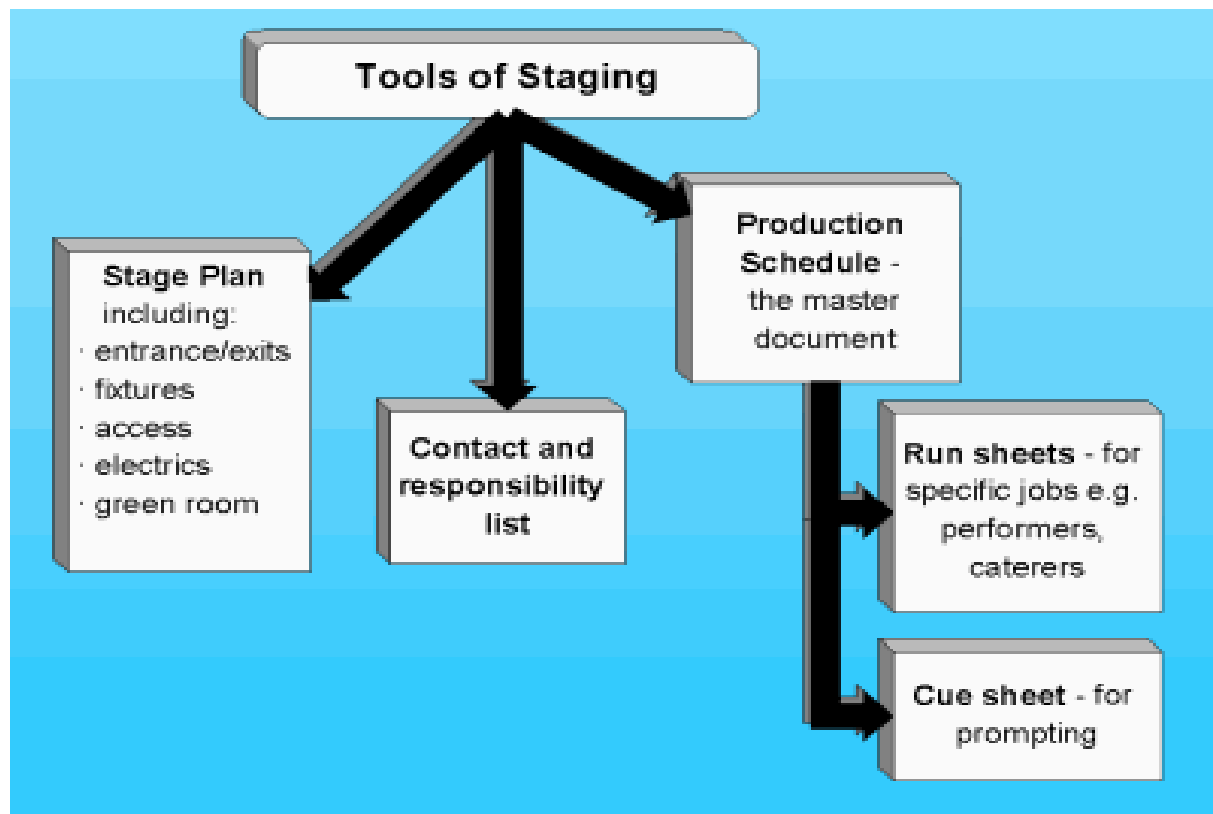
Tools of Staging

Stage Plan including:
· entrance/exits
· fixtures
· access
· electrics
· green room

Contact and responsibility list

Production Schedule - the master document

Run sheets - for specific jobs e.g. performers, caterers

Cue sheet - for prompting